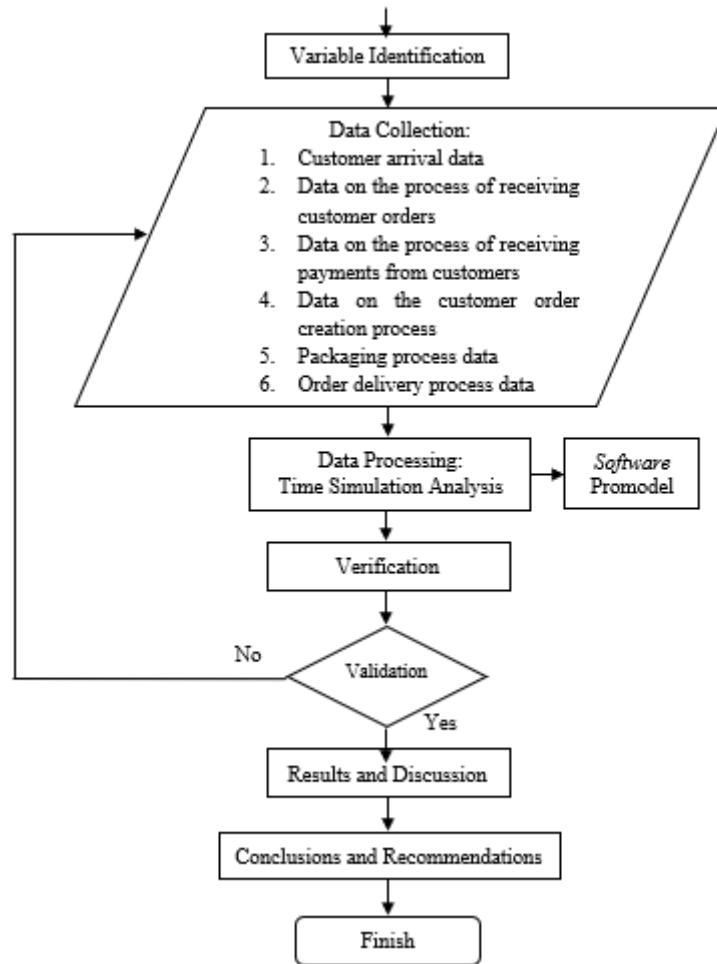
Variable Identification

Data Collection:
1. Customer arrival data
2. Data on the process of receiving customer orders
3. Data on the process of receiving payments from customers
4. Data on the customer order creation process
5. Packaging process data
6. Order delivery process data

Data Processing:
Time Simulation Analysis

Software
Promodel

Verification

No

Validation

Yes

Results and Discussion

Conclusions and Recommendations

Finish